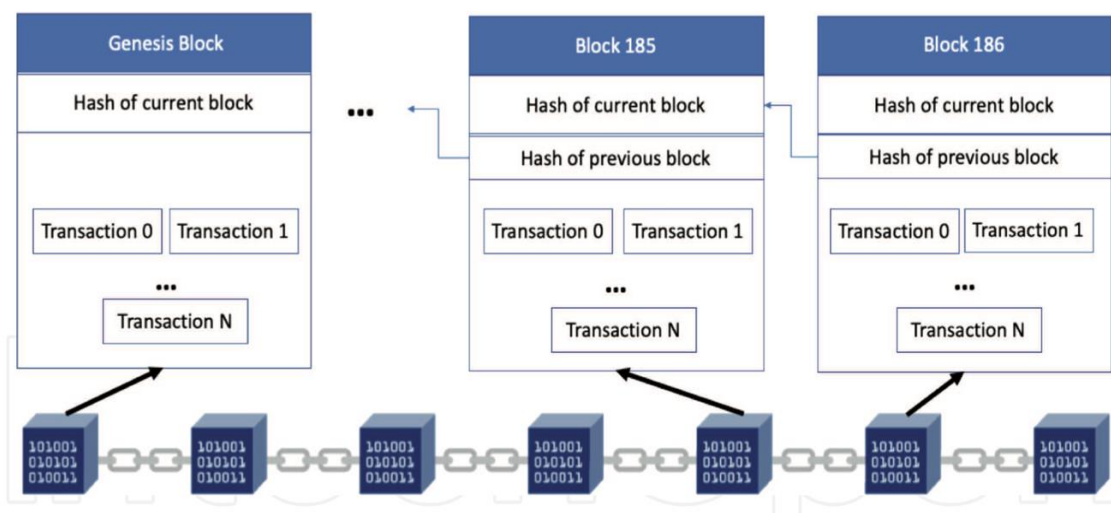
Genesis Block

Hash of current block

Transaction 0 Transaction 1

...

Transaction N

...

Block 185

Hash of current block

Hash of previous block

Transaction 0 Transaction 1

...

Transaction N

Block 186

Hash of current block

Hash of previous block

Transaction 0 Transaction 1

...

Transaction N

101001
010101
010011

101001
010101
010011

101001
010101
010011

101001
010101
010011

101001
010101
010011

101001
010101
010011

101001
010101
010011